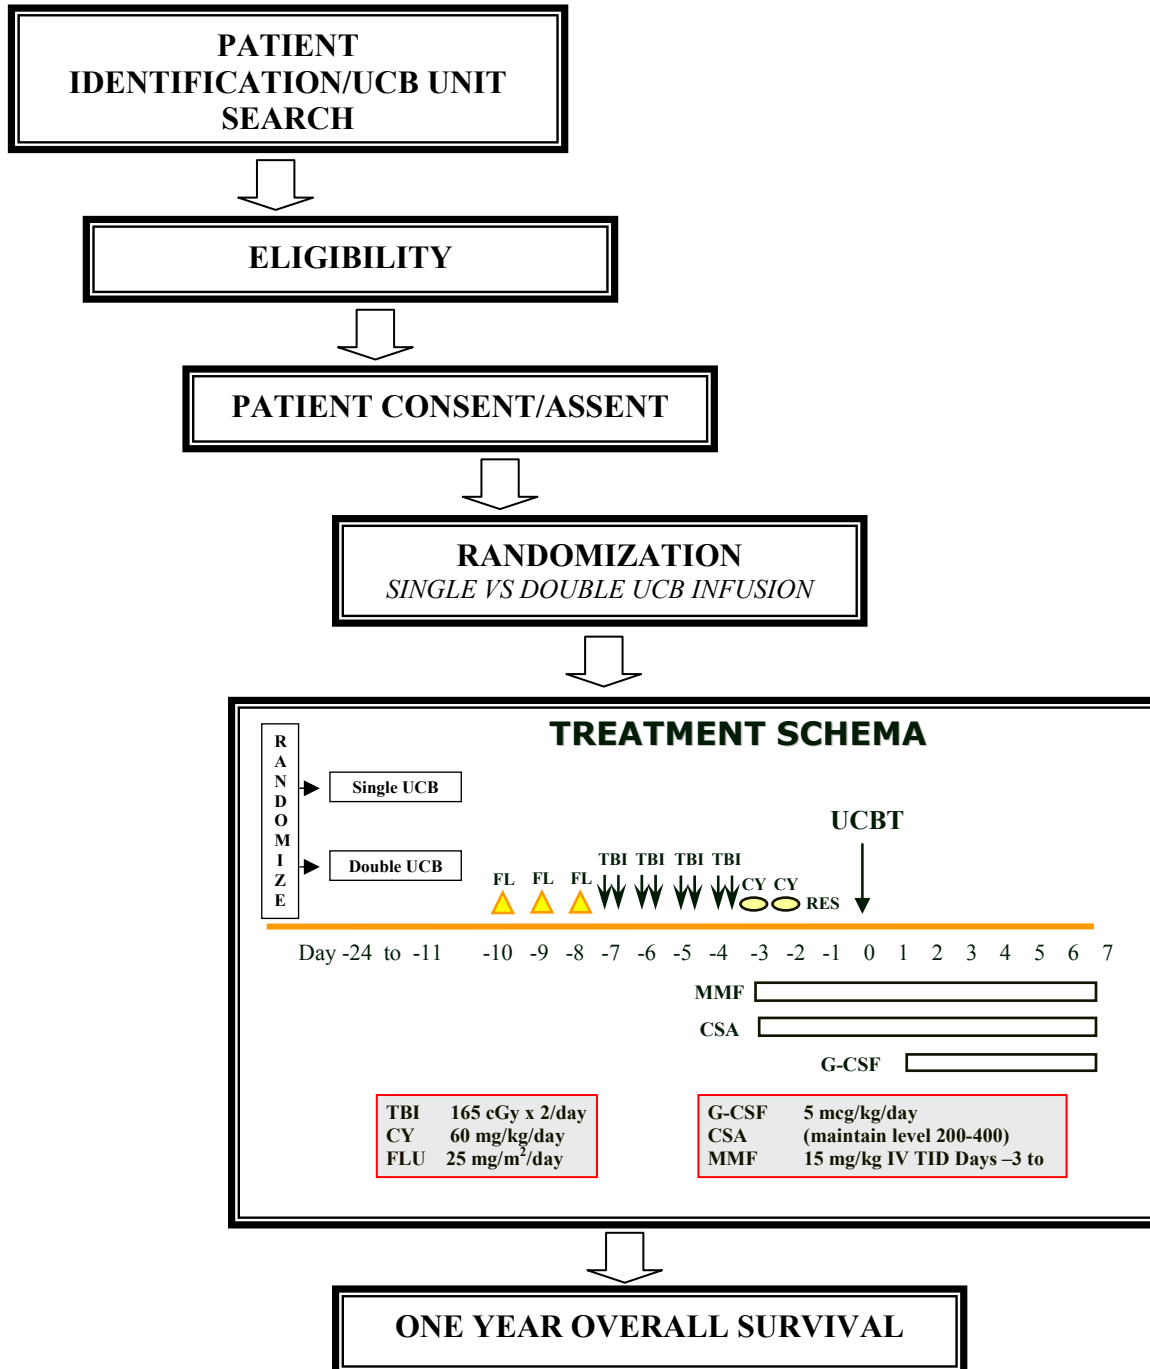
PATIENT IDENTIFICATION/UCB UNIT SEARCH

ELIGIBILITY

PATIENT CONSENT/ASSENT

RANDOMIZATION
SINGLE VS DOUBLE UCB INFUSION

TREATMENT SCHEMA

R A N D O M I Z E

Single UCB

Double UCB

UCBT

FL FL FL TBI TBI TBI TBI CY CY RES

Day -24 to -11 -10 -9 -8 -7 -6 -5 -4 -3 -2 -1 0 1 2 3 4 5 6 7

MMF

CSA

G-CSF

| TBI | 165 cGy x 2/day |
|---|---|
| CY | 60 mg/kg/day |
| FLU | 25 mg/m$^2$/day |

| G-CSF | 5 mcg/kg/day |
|---|---|
| CSA | (maintain level 200-400) |
| MMF | 15 mg/kg IV TID Days –3 to |

ONE YEAR OVERALL SURVIVAL